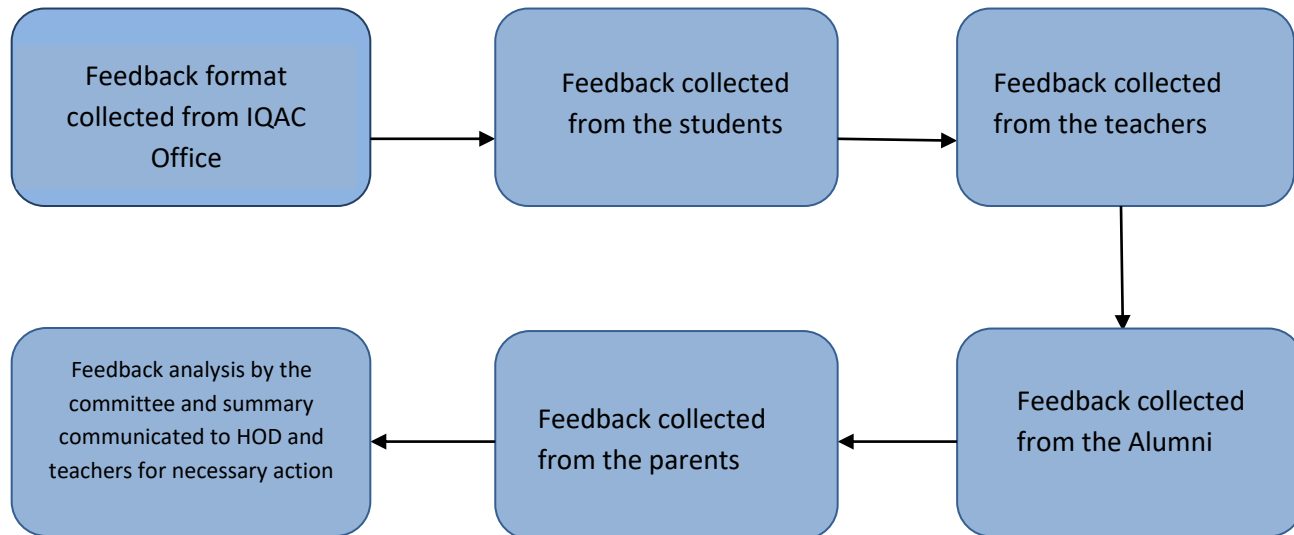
Feedback format collected from IQAC Office

Feedback collected from the students

Feedback collected from the teachers

Feedback collected from the Alumni

Feedback collected from the parents

Feedback analysis by the committee and summary communicated to HOD and teachers for necessary action